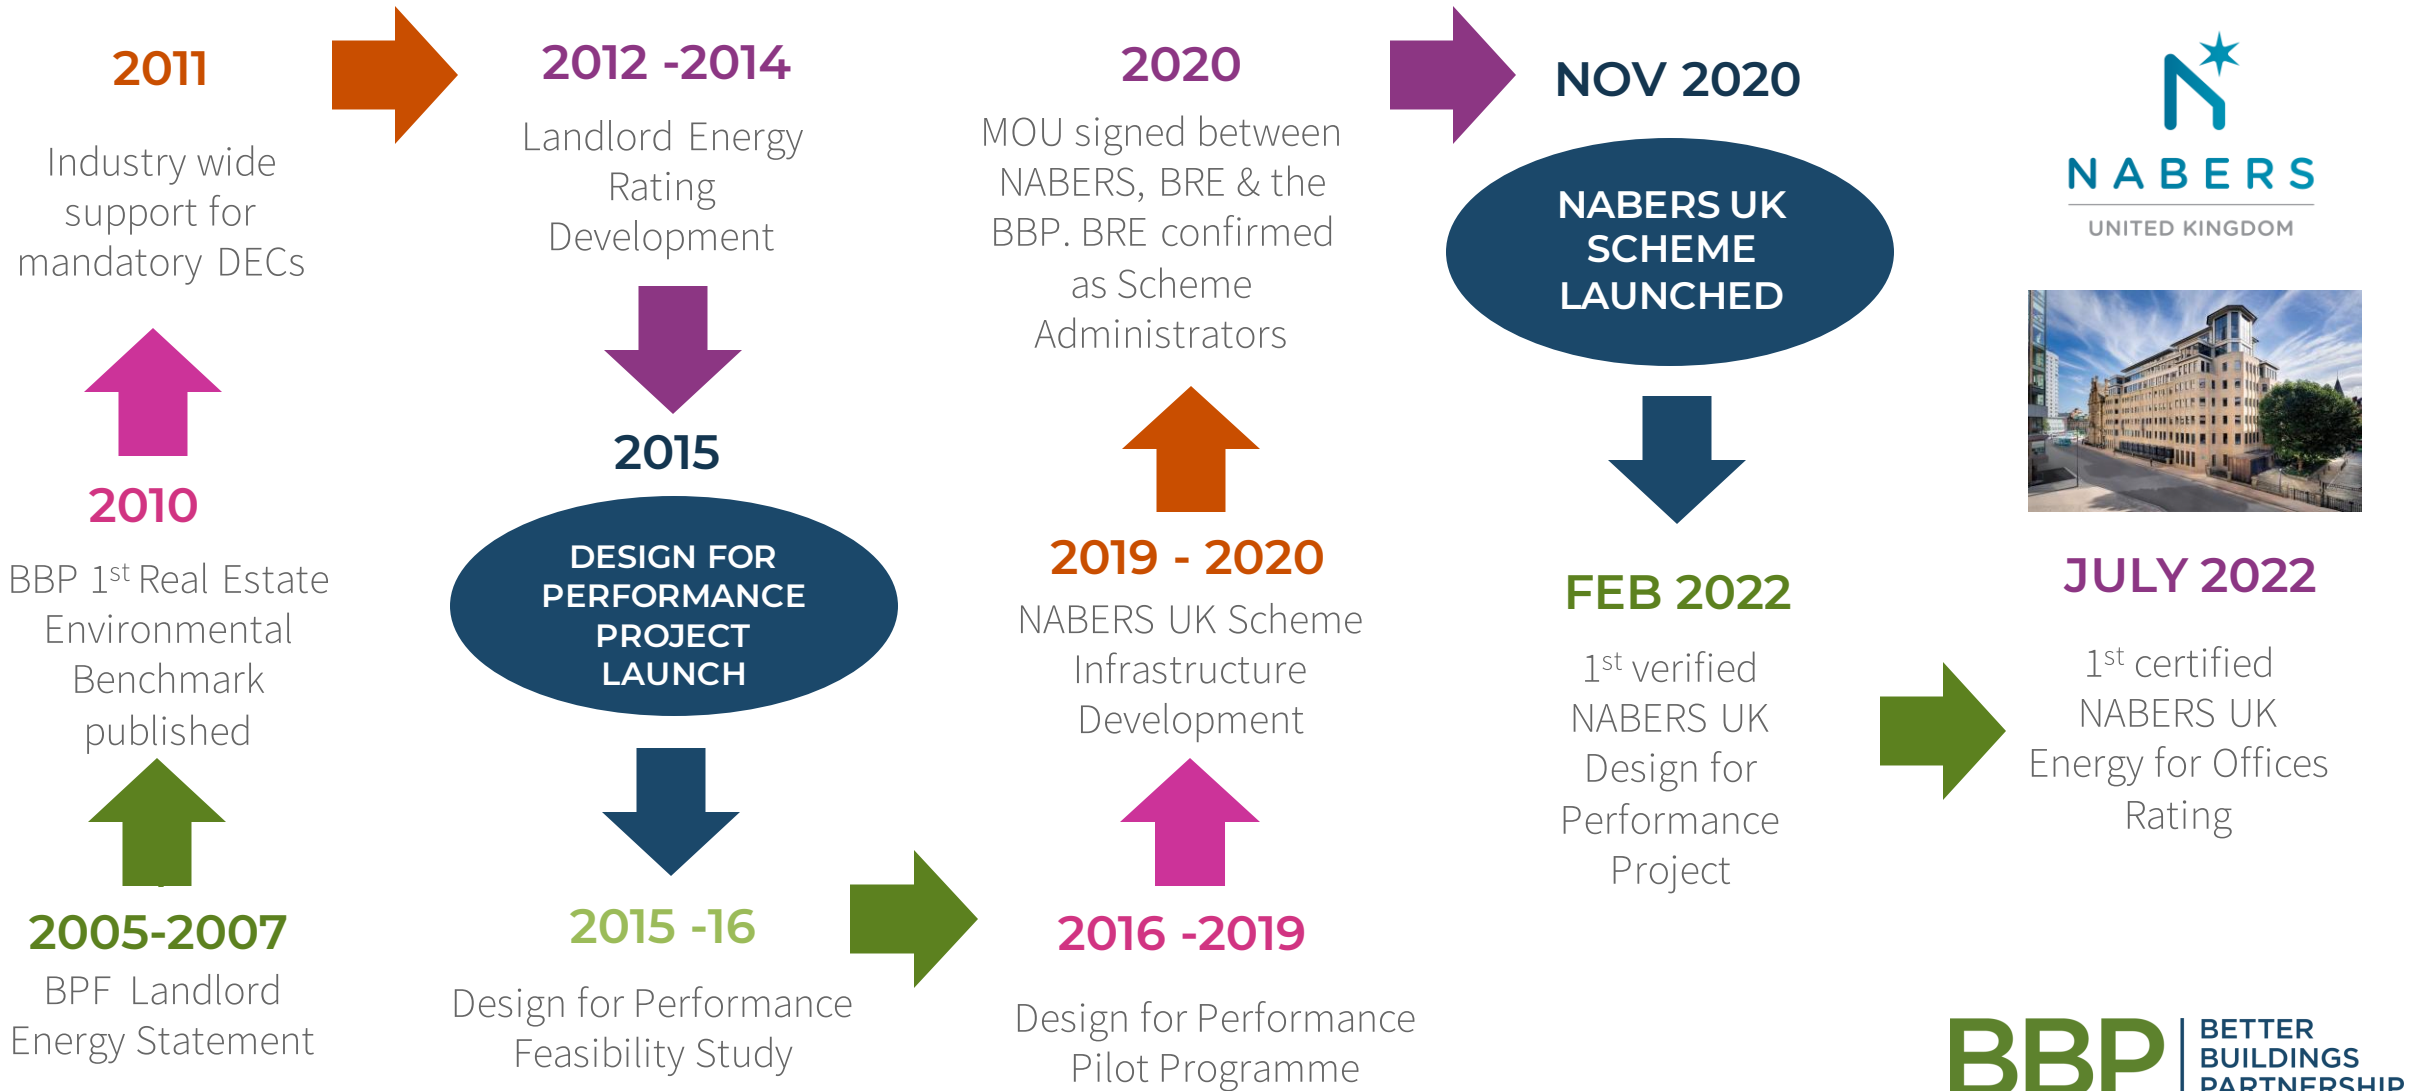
2011

Industry wide support for mandatory DECs

2012 -2014

Landlord Energy Rating Development

2020

MOU signed between NABERS, BRE & the BBP. BRE confirmed as Scheme Administrators

NOV 2020

NABERS UK SCHEME LAUNCHED

NABERS

UNITED KINGDOM

2010

BBP 1$^{st}$ Real Estate Environmental Benchmark published

2015

DESIGN FOR PERFORMANCE PROJECT LAUNCH

2019 - 2020

NABERS UK Scheme Infrastructure Development

FEB 2022

1$^{st}$ verified NABERS UK Design for Performance Project

JULY 2022

1$^{st}$ certified NABERS UK Energy for Offices Rating

2005-2007

BPF Landlord Energy Statement

2015 -16

Design for Performance Feasibility Study

2016 -2019

Design for Performance Pilot Programme

BBP BETTER BUILDINGS PARTNERSHIP